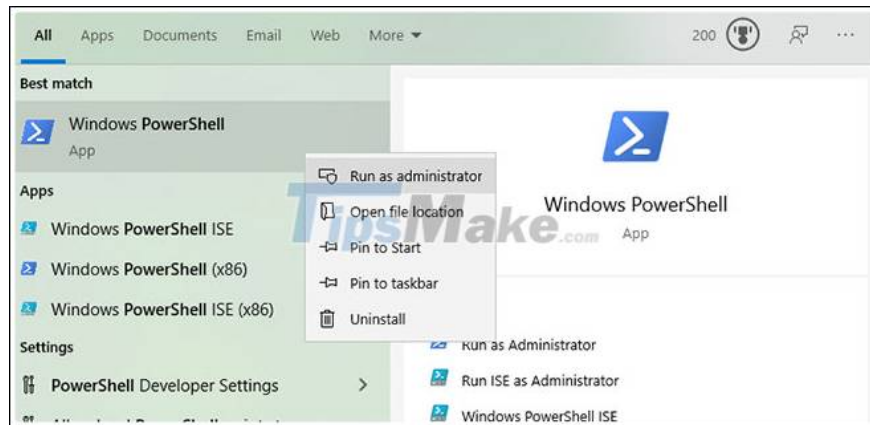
All Apps Documents Email Web More ▾

200 ···

Best match

Windows PowerShell
App

Apps

Windows PowerShell ISE

Windows PowerShell (x86)

Windows PowerShell ISE (x86)

Settings

PowerShell Developer Settings >

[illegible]

Run as administrator

Open file location

Pin to Start

Pin to taskbar

Uninstall

TipsMake.com

Windows PowerShell
App

Run as Administrator

Run ISE as Administrator

Windows PowerShell ISE